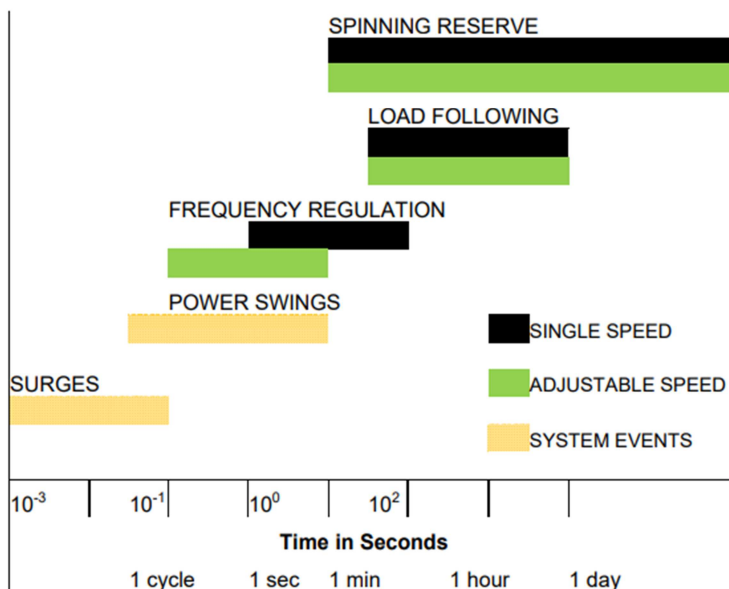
SPINNING RESERVE

LOAD FOLLOWING

FREQUENCY REGULATION

POWER SWINGS

SURGES

SINGLE SPEED

ADJUSTABLE SPEED

SYSTEM EVENTS

$10^{-3}$ $10^{-1}$ $10^{0}$ $10^{2}$

Time in Seconds

1 cycle 1 sec 1 min 1 hour 1 day